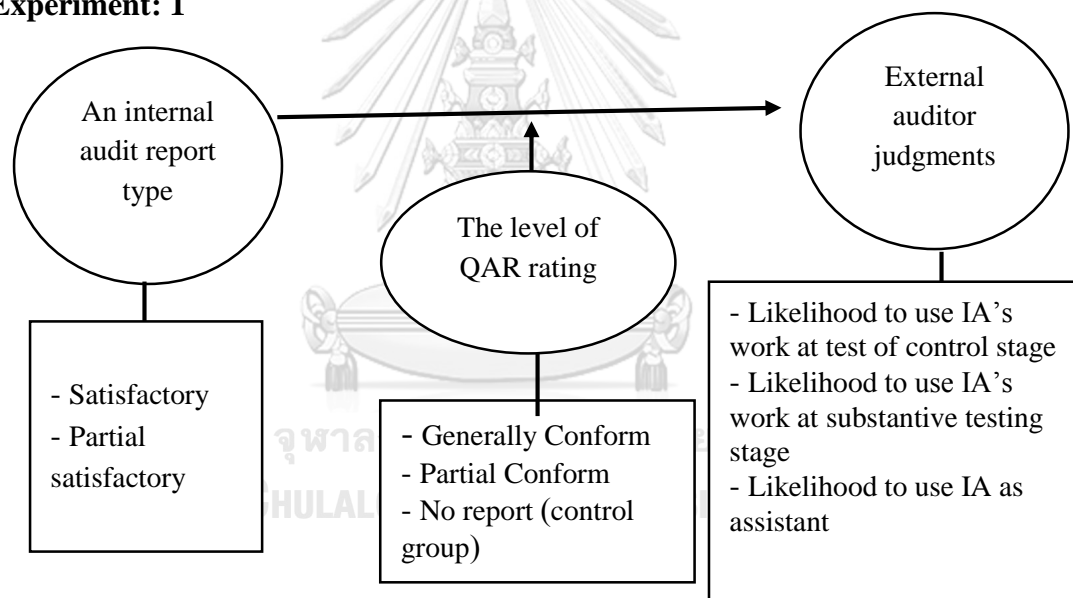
Experiment: 1

An internal audit report type

External auditor judgments

The level of QAR rating

- Satisfactory
- Partial satisfactory

- Generally Conform
- Partial Conform
- No report (control group)

- Likelihood to use IA's work at test of control stage
- Likelihood to use IA's work at substantive testing stage
- Likelihood to use IA as assistant

จุฬาล

CHULAL